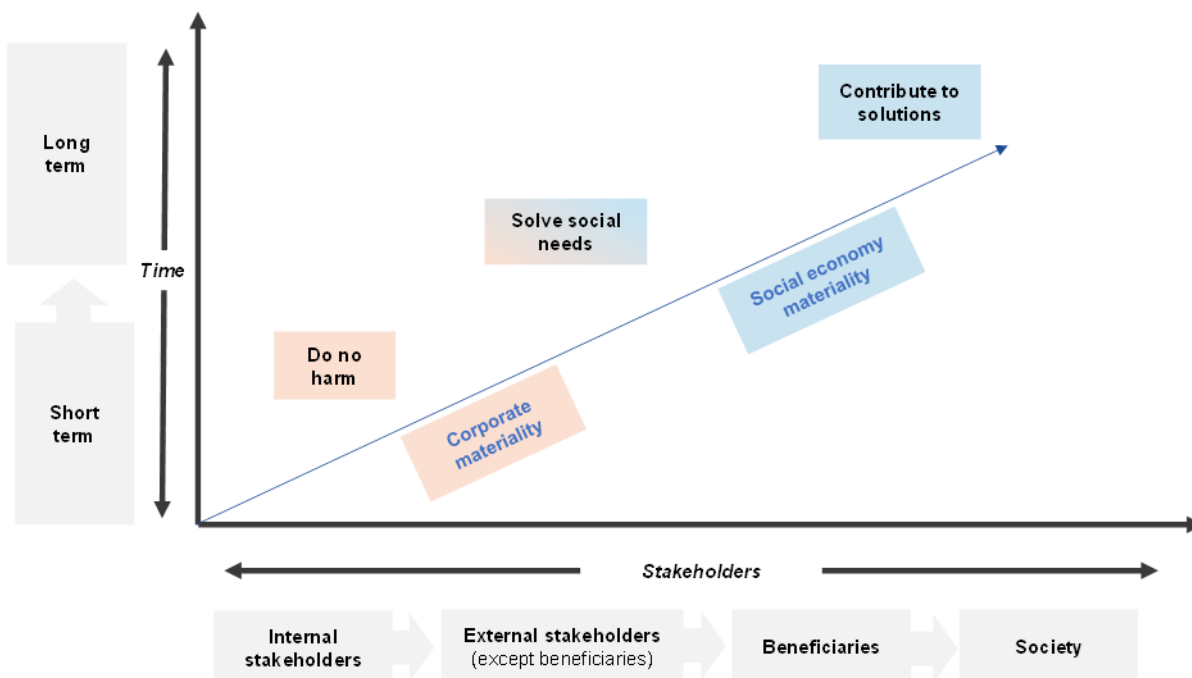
Long term

Time

Short term

Contribute to solutions

Solve social needs

Social economy materiality

Do no harm

Corporate materiality

Stakeholders

Internal stakeholders

External stakeholders (except beneficiaries)

Beneficiaries

Society